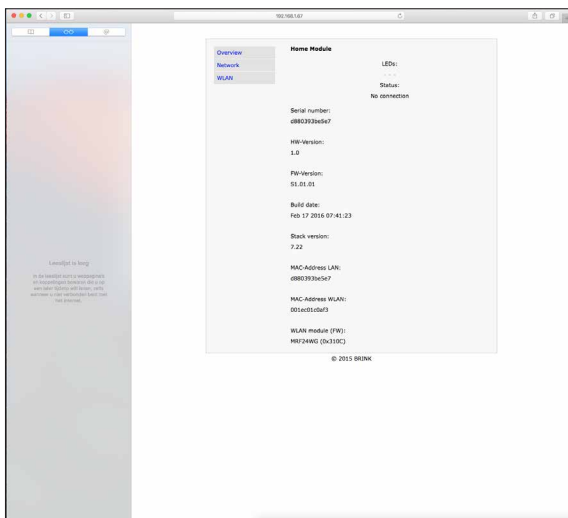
192.168.1.67

Leeslijst is leeg

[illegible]

Overview
Network
WLAN

Home Module

LEDs:

Status:
No connection

Serial number:
d880393be5e7

HW-Version:
1.0

FW-Version:
S1.01.01

Build date:
Feb 17 2016 07:41:23

Stack version:
7.22

MAC-Address LAN:
d880393be5e7

MAC-Address WLAN:
001ec01c0af3

WLAN module (FW):
MRF24WG (0x310C)

© 2015 BRINK